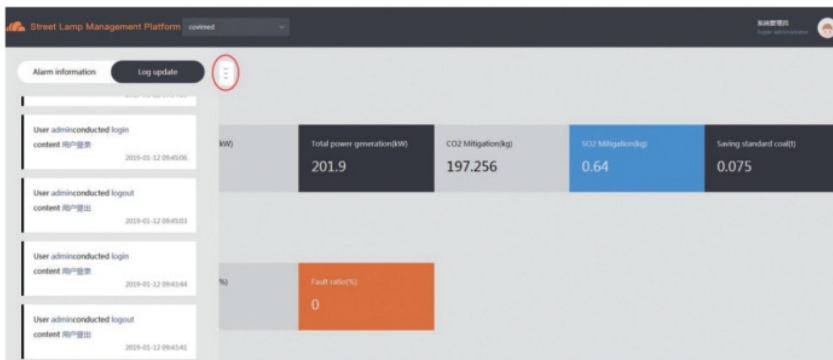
Street Lamp Management Platform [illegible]

系統管理員
Super administrator

Alarm information
Log update

User adminconducted login
content 用户登录
2019-01-12 09:45:06

User adminconducted logout
content 用户登出
2019-01-12 09:45:01

User adminconducted login
content 用户登录
2019-01-12 09:43:44

User adminconducted logout
content 用户登出
2019-01-12 09:43:41

kW)

Total power generation(kW)
201.9

CO2 Mitigation(kg)
197.256

SO2 Mitigation(kg)
0.64

Saving standard coal(t)
0.075

%)

Fault ratio(%)
0